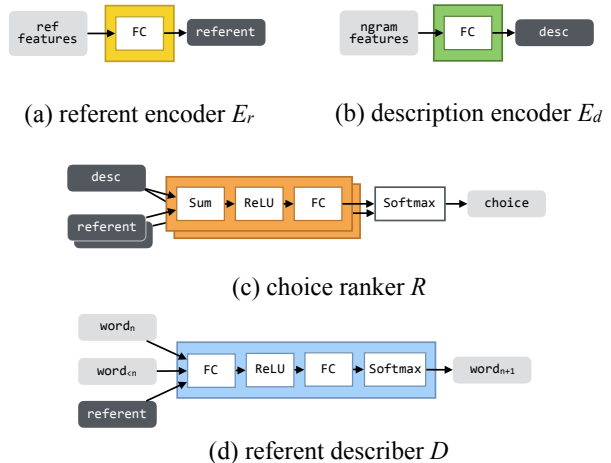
ref features

FC

referent

(a) referent encoder $E_r$

ngram features

FC

desc

(b) description encoder $E_d$

desc

referent

Sum

ReLU

FC

Softmax

choice

(c) choice ranker $R$

word$_n$

word$_{<n}$

referent

FC

ReLU

FC

Softmax

word$_{n+1}$

(d) referent describer $D$